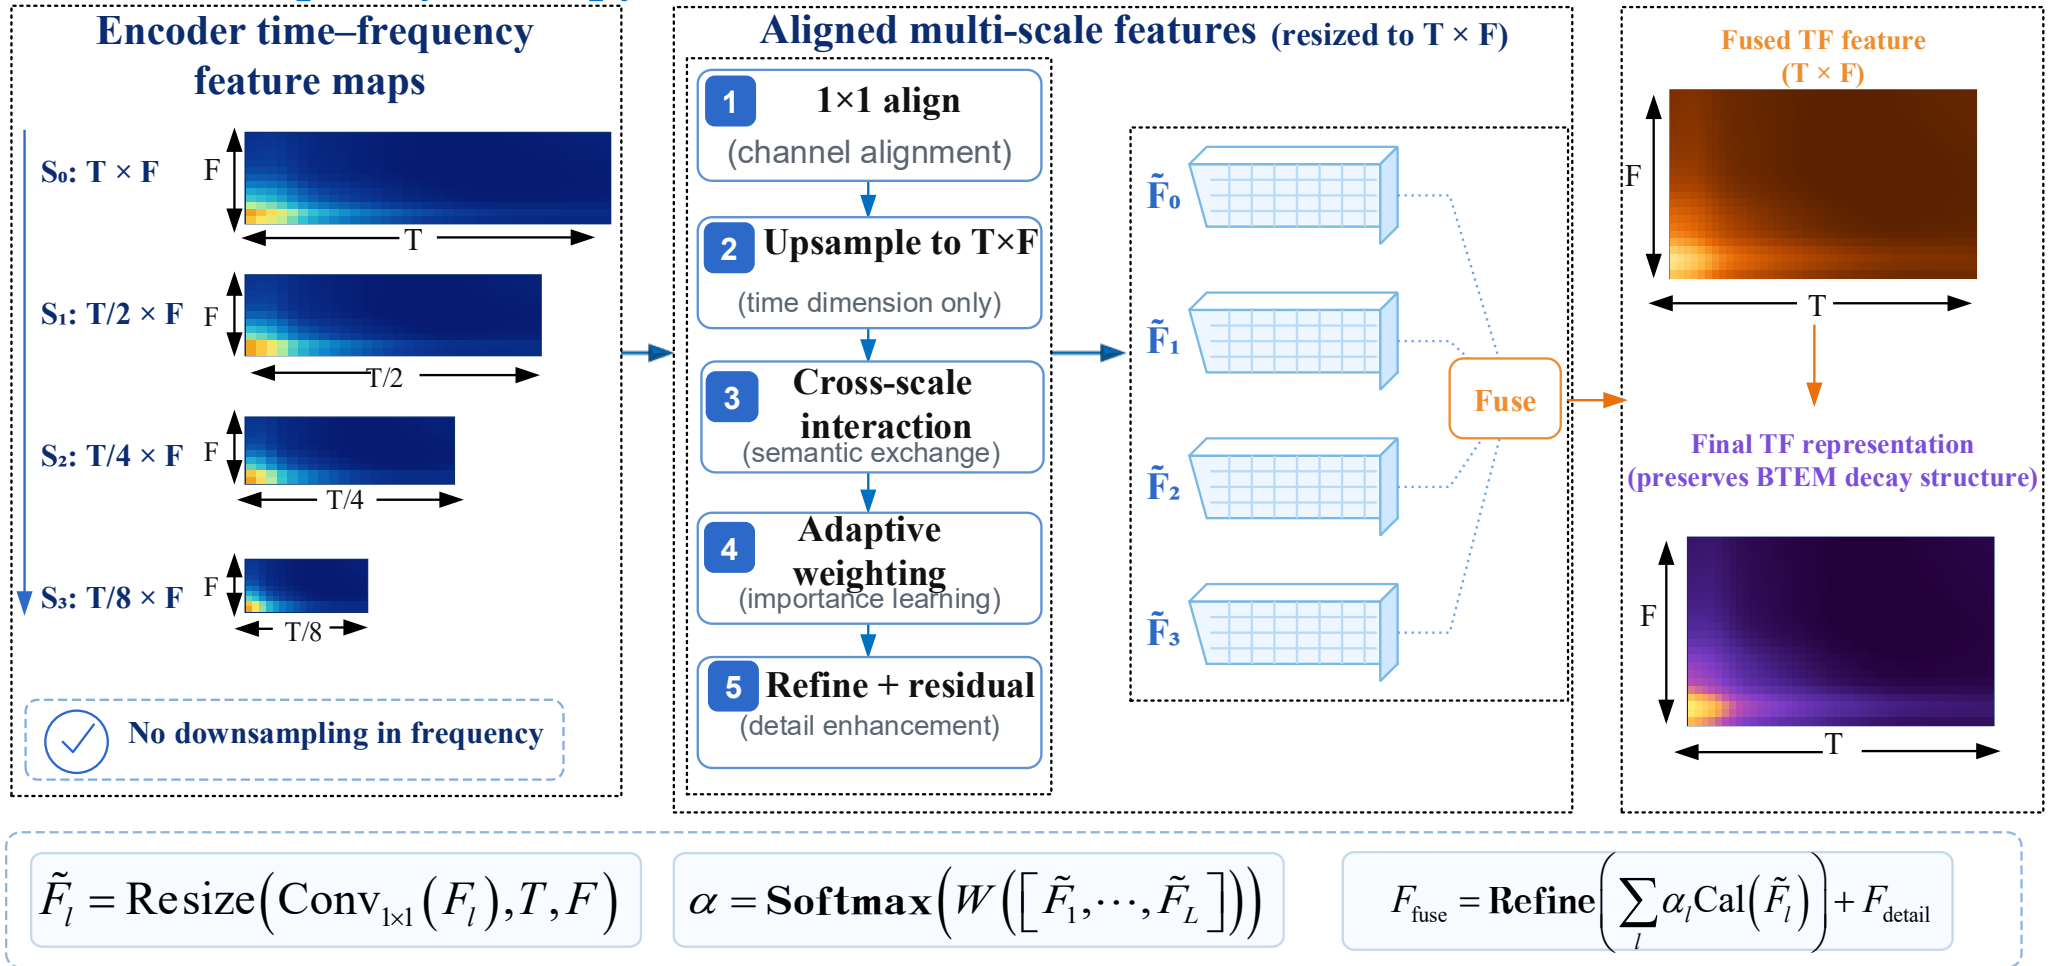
Encoder time–frequency feature maps

$S_0$: T × F
F
T

$S_1$: T/2 × F
F
T/2

$S_2$: T/4 × F
F
T/4

$S_3$: T/8 × F
F
T/8

No downsampling in frequency

Aligned multi-scale features (resized to T × F)

1 1×1 align (channel alignment)

2 Upsample to T×F (time dimension only)

3 Cross-scale interaction (semantic exchange)

4 Adaptive weighting (importance learning)

5 Refine + residual (detail enhancement)

$\tilde{F}_0$
$\tilde{F}_1$
$\tilde{F}_2$
$\tilde{F}_3$

Fuse

Fused TF feature (T × F)
F
T

Final TF representation (preserves BTEM decay structure)
F
T

$\tilde{F}_l = \text{Resize}\left(\text{Conv}_{1\times1}\left(F_l\right), T, F\right)$

$\alpha = \textbf{Softmax}\left(W\left(\left[\tilde{F}_1, \cdots, \tilde{F}_L\right]\right)\right)$

$F_{\text{fuse}} = \textbf{Refine}\left(\sum_l \alpha_l \text{Cal}\left(\tilde{F}_l\right)\right) + F_{\text{detail}}$